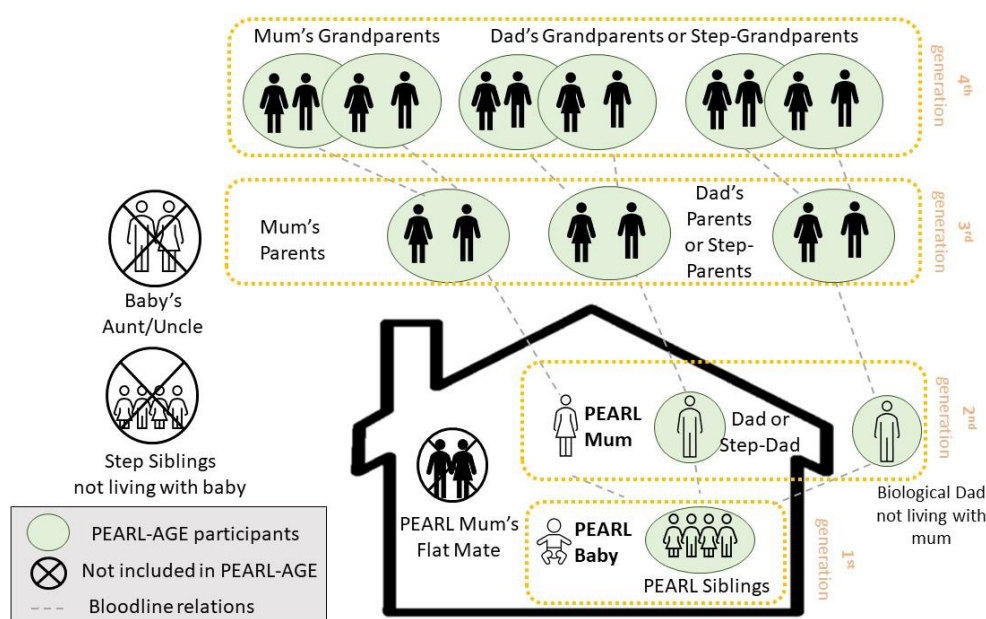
Mum's Grandparents

Dad's Grandparents or Step-Grandparents

4th generation

Mum's Parents

Dad's Parents or Step-Parents

3rd generation

Baby's Aunt/Uncle

Step Siblings not living with baby

PEARL Mum

Dad or Step-Dad

Biological Dad not living with mum

2nd generation

PEARL Mum's Flat Mate

PEARL Baby

PEARL Siblings

1st generation

PEARL-AGE participants

Not included in PEARL-AGE

Bloodline relations